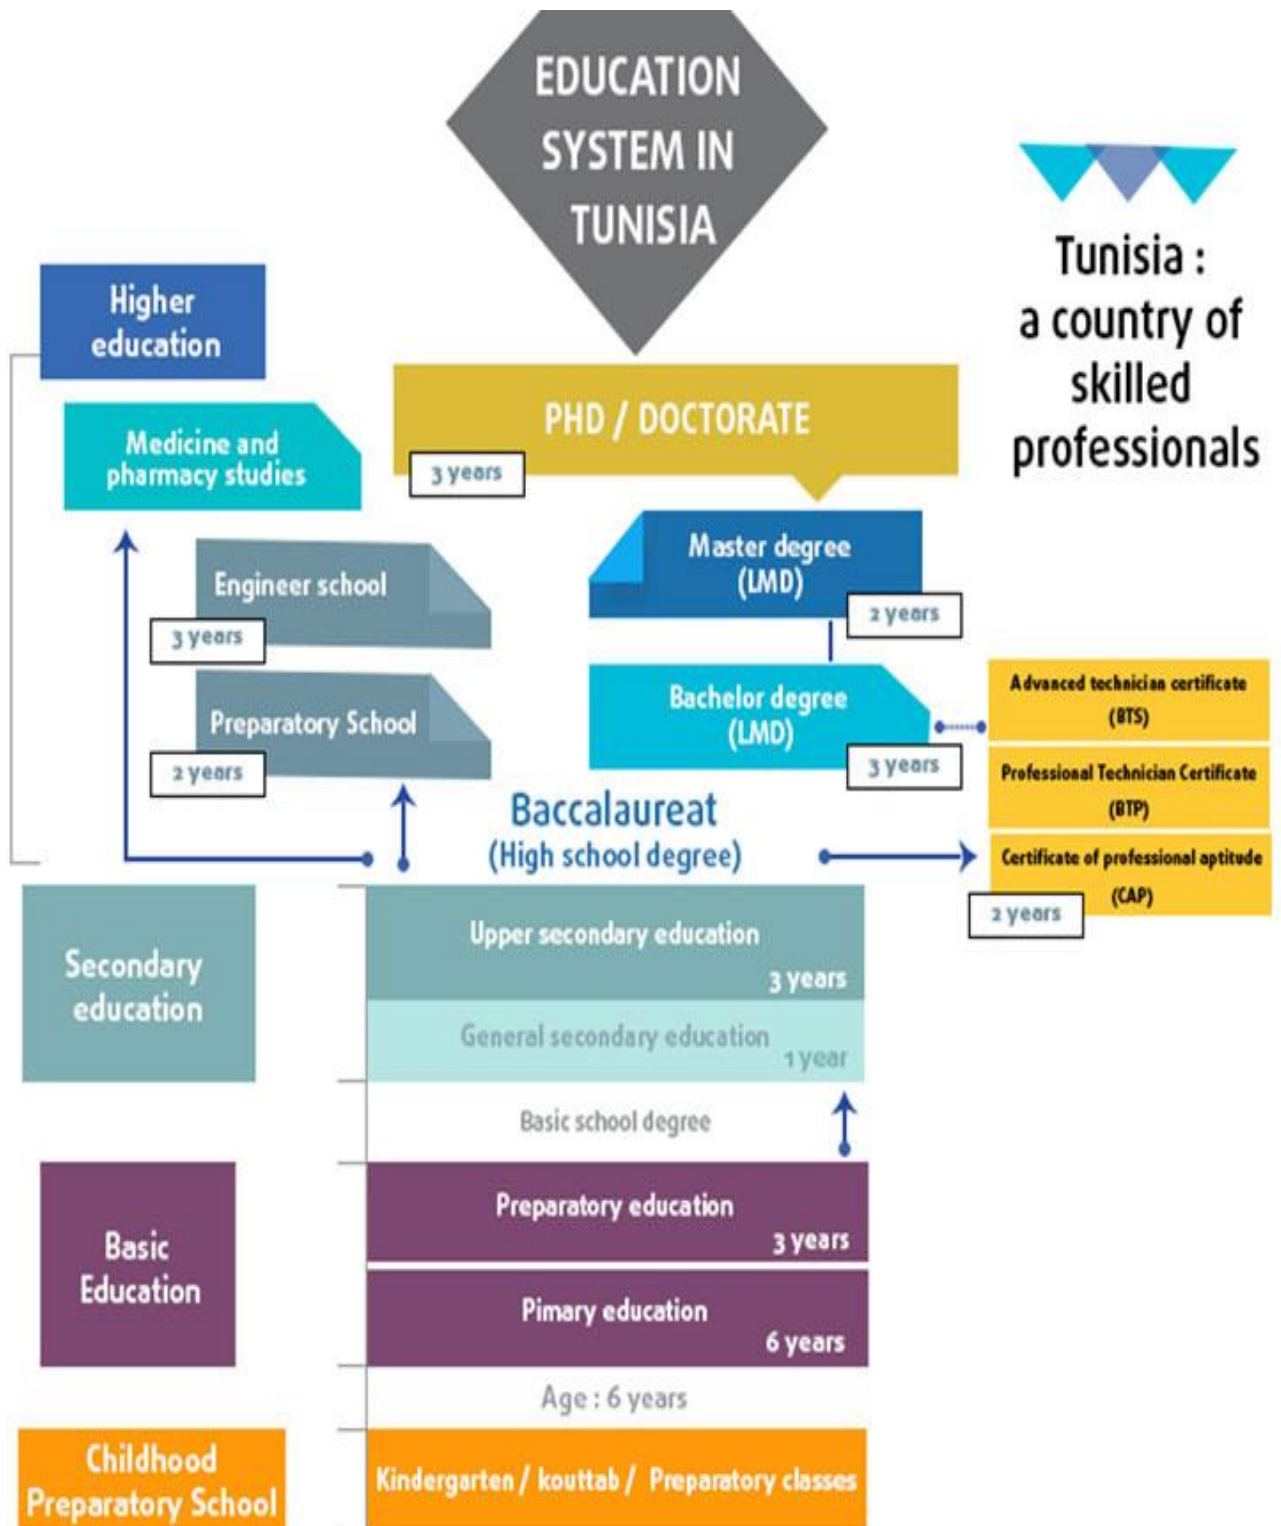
EDUCATION SYSTEM IN TUNISIA

Tunisia : a country of skilled professionals

Higher education

Medicine and pharmacy studies

PHD / DOCTORATE

3 years

Master degree (LMD)

2 years

Engineer school

3 years

Preparatory School

2 years

Bachelor degree (LMD)

3 years

Advanced technician certificate (BTS)

Professional Technician Certificate (BTP)

Certificate of professional aptitude (CAP)

2 years

Baccalaureat (High school degree)

Secondary education

Upper secondary education 3 years

General secondary education 1 year

Basic school degree

Basic Education

Preparatory education 3 years

Pimary education 6 years

Age : 6 years

Childhood Preparatory School

Kindergarten / kouttab / Preparatory classes